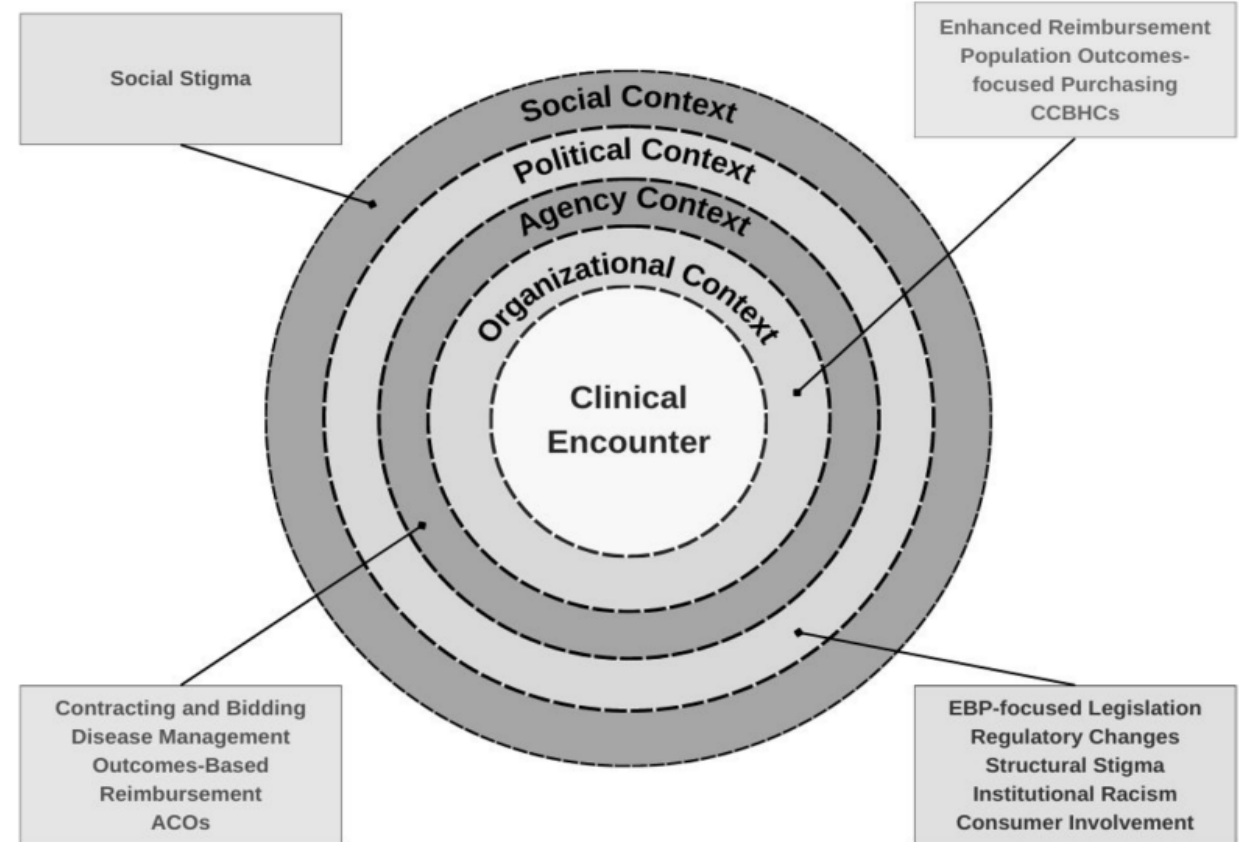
Social Stigma

Social Context
Political Context
Agency Context
Organizational Context
Clinical Encounter

Enhanced Reimbursement
Population Outcomes-focused Purchasing
CCBHCs

Contracting and Bidding
Disease Management
Outcomes-Based Reimbursement
ACOs

EBP-focused Legislation
Regulatory Changes
Structural Stigma
Institutional Racism
Consumer Involvement